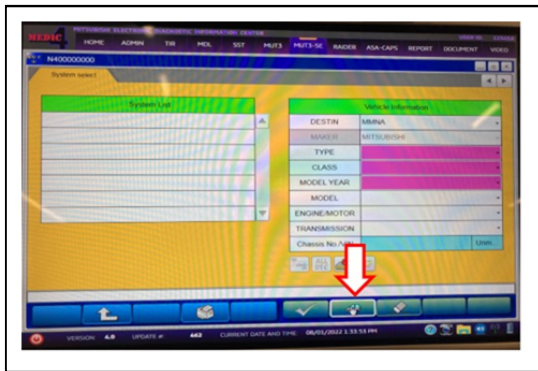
MEDIC MITSUBISHI ELECTRONIC DIAGNOSTIC INFORMATION CENTER

HOME ADMIN TIR MDL SST MUT3 MUT3-SE RAIDER ASA-CAPS REPORT DOCUMENT VIDEO

N400000000

System select

System List

Vehicle Information

| | |
|---|---|
| DESTIN | MMNA |
| MAKER | MITSUBISHI |
| TYPE | |
| CLASS | |
| MODEL YEAR | |
| MODEL | |
| ENGINE/MOTOR | |
| TRANSMISSION | |
| Chassis No.(VIN) | |

Unlk

VERSION 4.0 UPDATE # 662 CURRENT DATE AND TIME 06/01/2022 1:33:53 PM